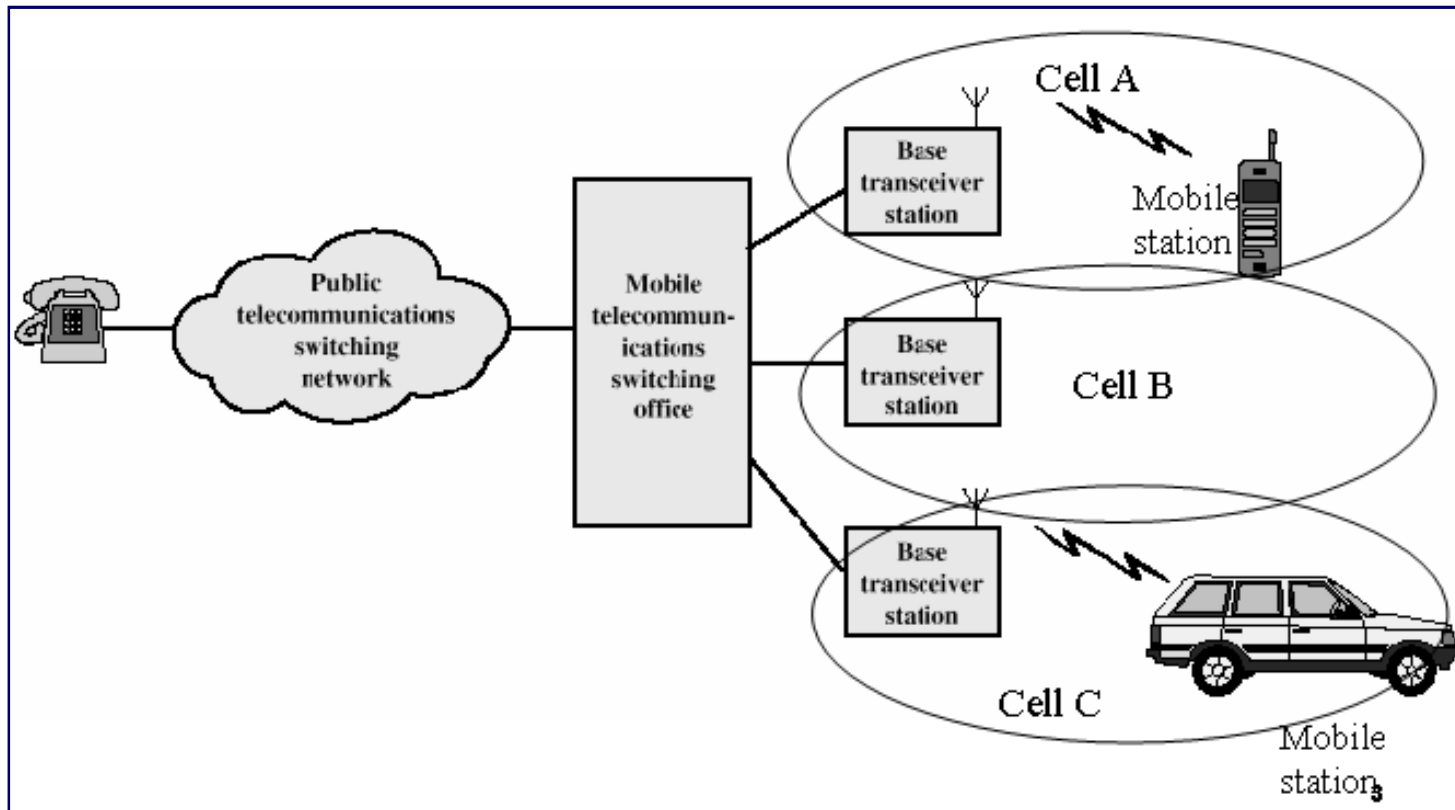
Cell A

Base transceiver station

Mobile station

Public telecommunications switching network

Mobile telecommunications switching office

Base transceiver station

Cell B

Base transceiver station

Cell C

Mobile station

3